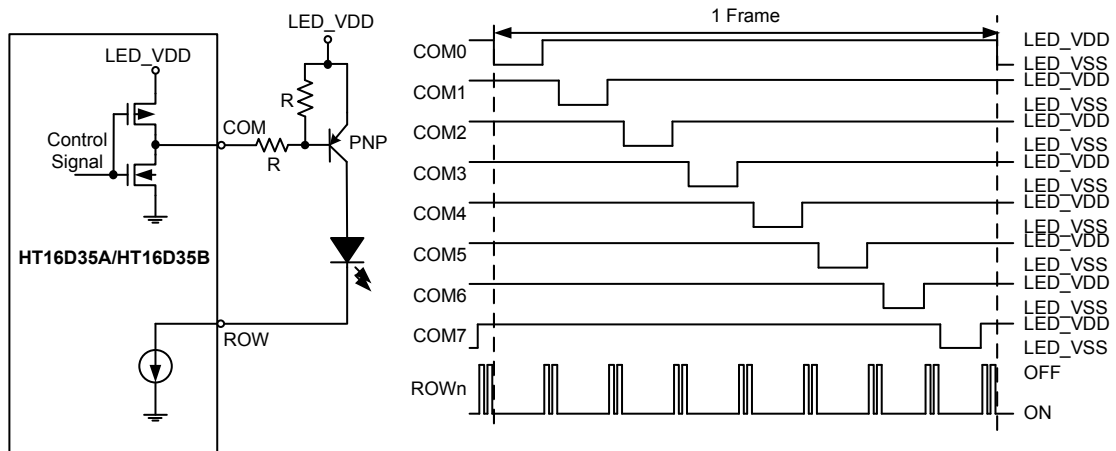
LED_VDD
LED_VDD
R
Control Signal
COM
R
PNP
HT16D35A/HT16D35B
ROW

1 Frame
COM0
LED_VDD
LED_VSS
COM1
LED_VDD
LED_VSS
COM2
LED_VDD
LED_VSS
COM3
LED_VDD
LED_VSS
COM4
LED_VDD
LED_VSS
COM5
LED_VDD
LED_VSS
COM6
LED_VDD
LED_VSS
COM7
LED_VDD
LED_VSS
ROWn
OFF
ON